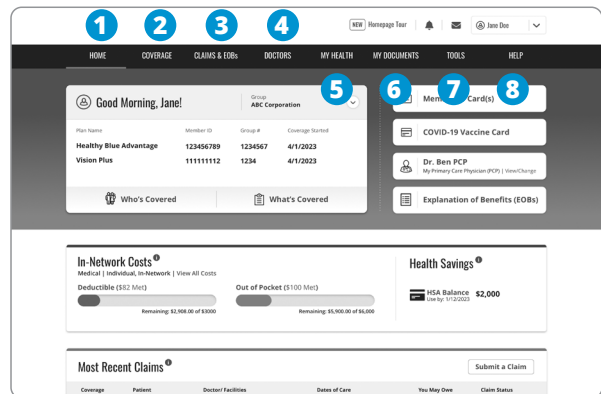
1 2 3 4

NEW Homepage Tour | Jane Doe

HOME COVERAGE CLAIMS & EOBs DOCTORS MY HEALTH MY DOCUMENTS TOOLS HELP

Good Morning, Jane!

Group
ABC Corporation

5

| Plan Name | Member ID | Group # | Coverage Started |
|---|---|---|---|
| Healthy Blue Advantage | 123456789 | 1234567 | 4/1/2023 |
| Vision Plus | 111111112 | 1234 | 4/1/2023 |

Who's Covered

What's Covered

6 7 8

Mem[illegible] Card(s)

COVID-19 Vaccine Card

Dr. Ben PCP
My Primary Care Physician (PCP) | View/Change

Explanation of Benefits (EOBs)

In-Network Costs
Medical | Individual, In-Network | View All Costs

Deductible ($82 Met)
Remaining: $2,908.00 of $3000

Out of Pocket ($100 Met)
Remaining: $5,900.00 of $6,000

Health Savings

HSA Balance
Use by: 1/12/2023
$2,000

Most Recent Claims

Submit a Claim

| Coverage | Patient | Doctor/ Facilities | Dates of Care | You May Owe | Claim Status |
|---|---|---|---|---|---|